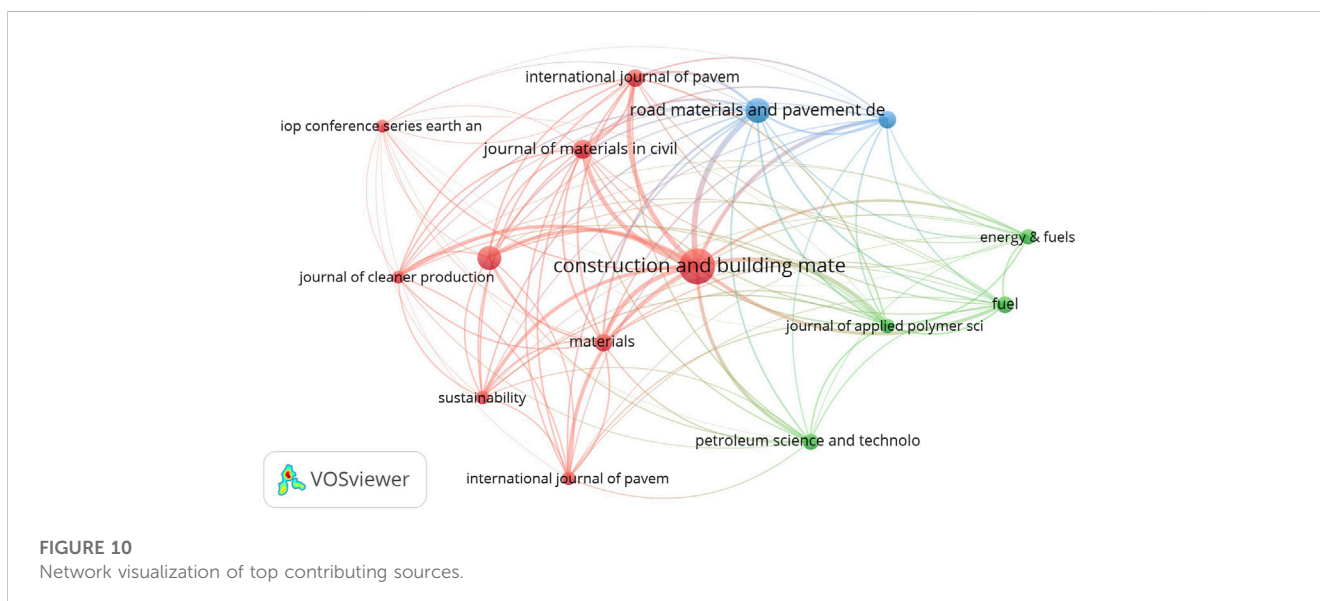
international journal of pavem

road materials and pavement de

iop conference series earth an

journal of materials in civil

energy & fuels

construction and building mate

journal of cleaner production

fuel

journal of applied polymer sci

materials

sustainability

petroleum science and technolo

VOSviewer

international journal of pavem

FIGURE 10
Network visualization of top contributing sources.